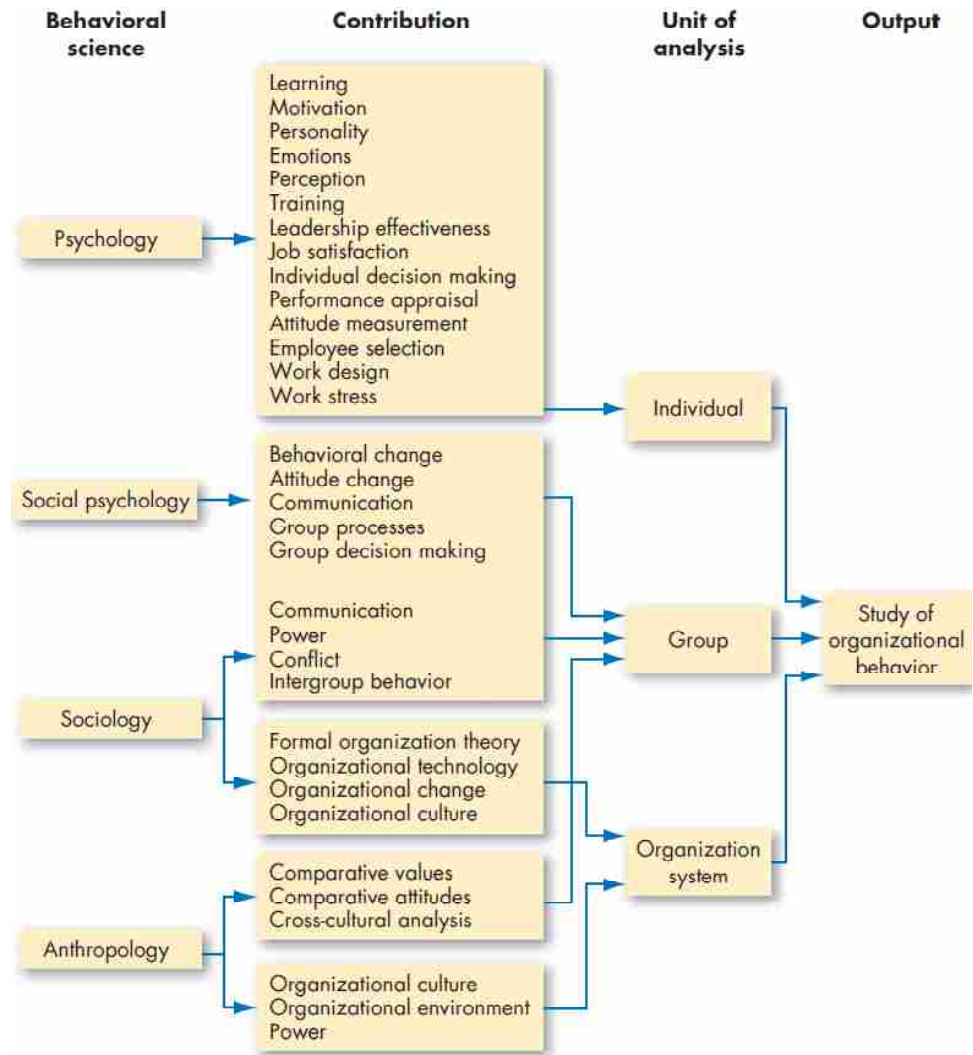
Behavioral science

Contribution

Unit of analysis

Output

Psychology

Learning
Motivation
Personality
Emotions
Perception
Training
Leadership effectiveness
Job satisfaction
Individual decision making
Performance appraisal
Attitude measurement
Employee selection
Work design
Work stress

Individual

Social psychology

Behavioral change
Attitude change
Communication
Group processes
Group decision making

Communication
Power
Conflict
Intergroup behavior

Group

Study of organizational behavior

Sociology

Formal organization theory
Organizational technology
Organizational change
Organizational culture

Organization system

Comparative values
Comparative attitudes
Cross-cultural analysis

Anthropology

Organizational culture
Organizational environment
Power